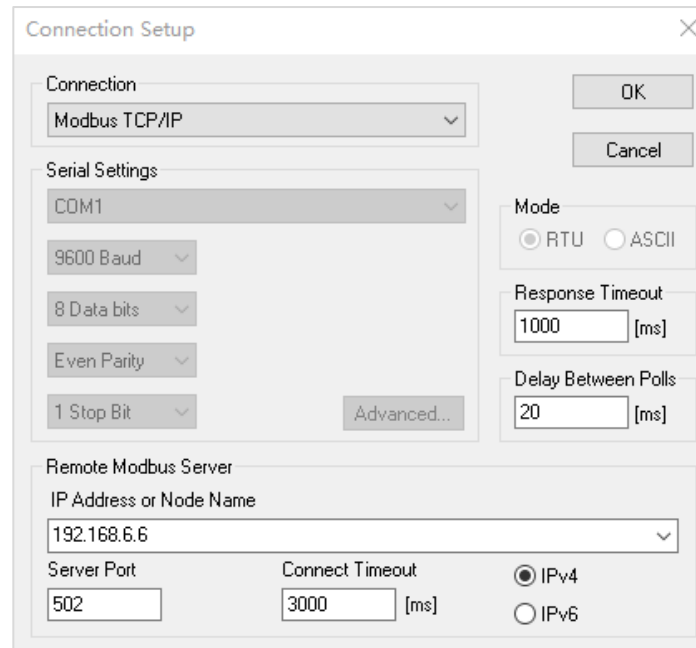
Connection Setup

Connection
Modbus TCP/IP

OK

Cancel

Serial Settings
COM1

9600 Baud

8 Data bits

Even Parity

1 Stop Bit

Advanced...

Mode
RTU ASCII

Response Timeout
1000 [ms]

Delay Between Polls
20 [ms]

Remote Modbus Server
IP Address or Node Name
192.168.6.6

Server Port
502

Connect Timeout
3000 [ms]

IPv4
IPv6